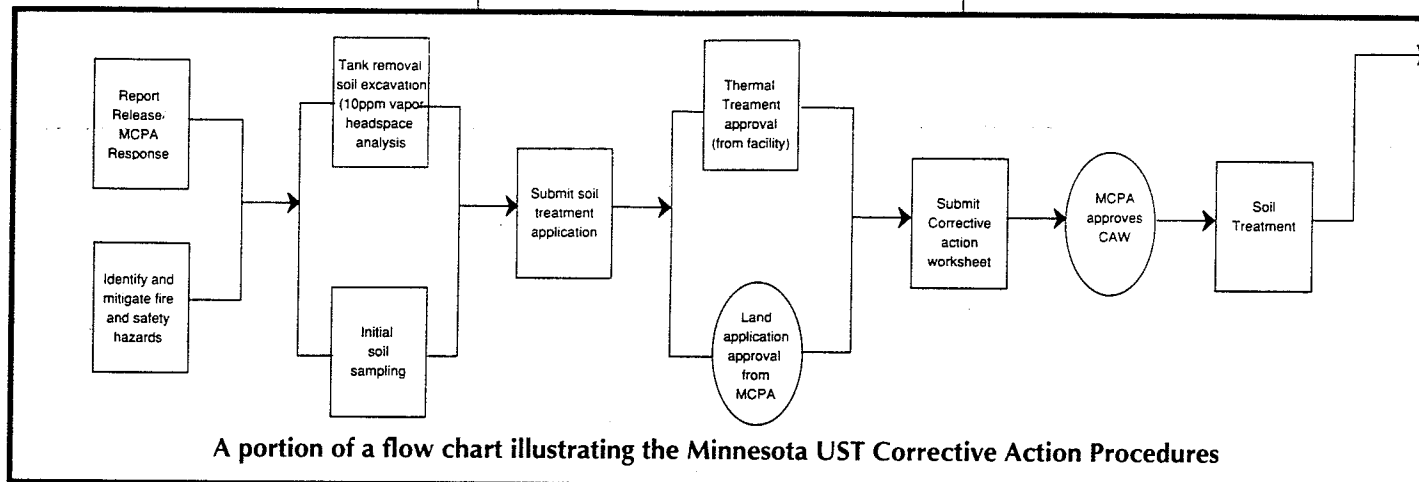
Report Release, MCPA Response

Identify and mitigate fire and safety hazards

Tank removal soil excavation (10ppm vapor headspace analysis

Initial soil sampling

Submit soil treatment application

Thermal Treament approval (from facility)

Land application approval from MCPA

Submit Corrective action worksheet

MCPA approves CAW

Soil Treatment

A portion of a flow chart illustrating the Minnesota UST Corrective Action Procedures